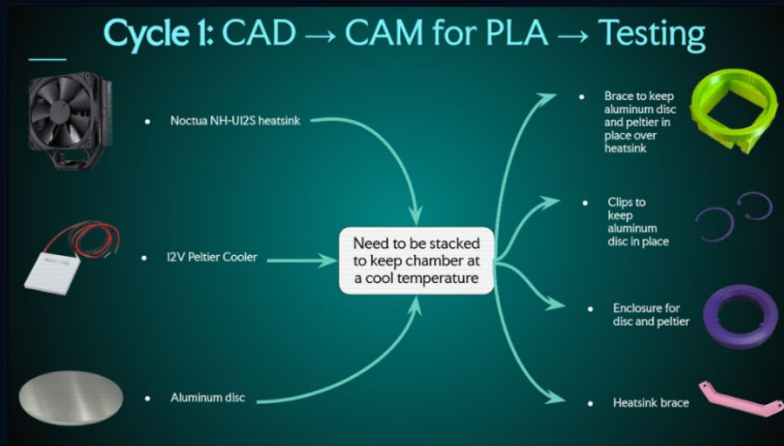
Cycle 1: CAD → CAM for PLA → Testing

• Noctua NH-U12S heatsink

• 12V Peltier Cooler

• Aluminum disc

Need to be stacked to keep chamber at a cool temperature

• Brace to keep aluminum disc and peltier in place over heatsink

• Clips to keep aluminum disc in place

• Enclosure for disc and peltier

• Heatsink brace